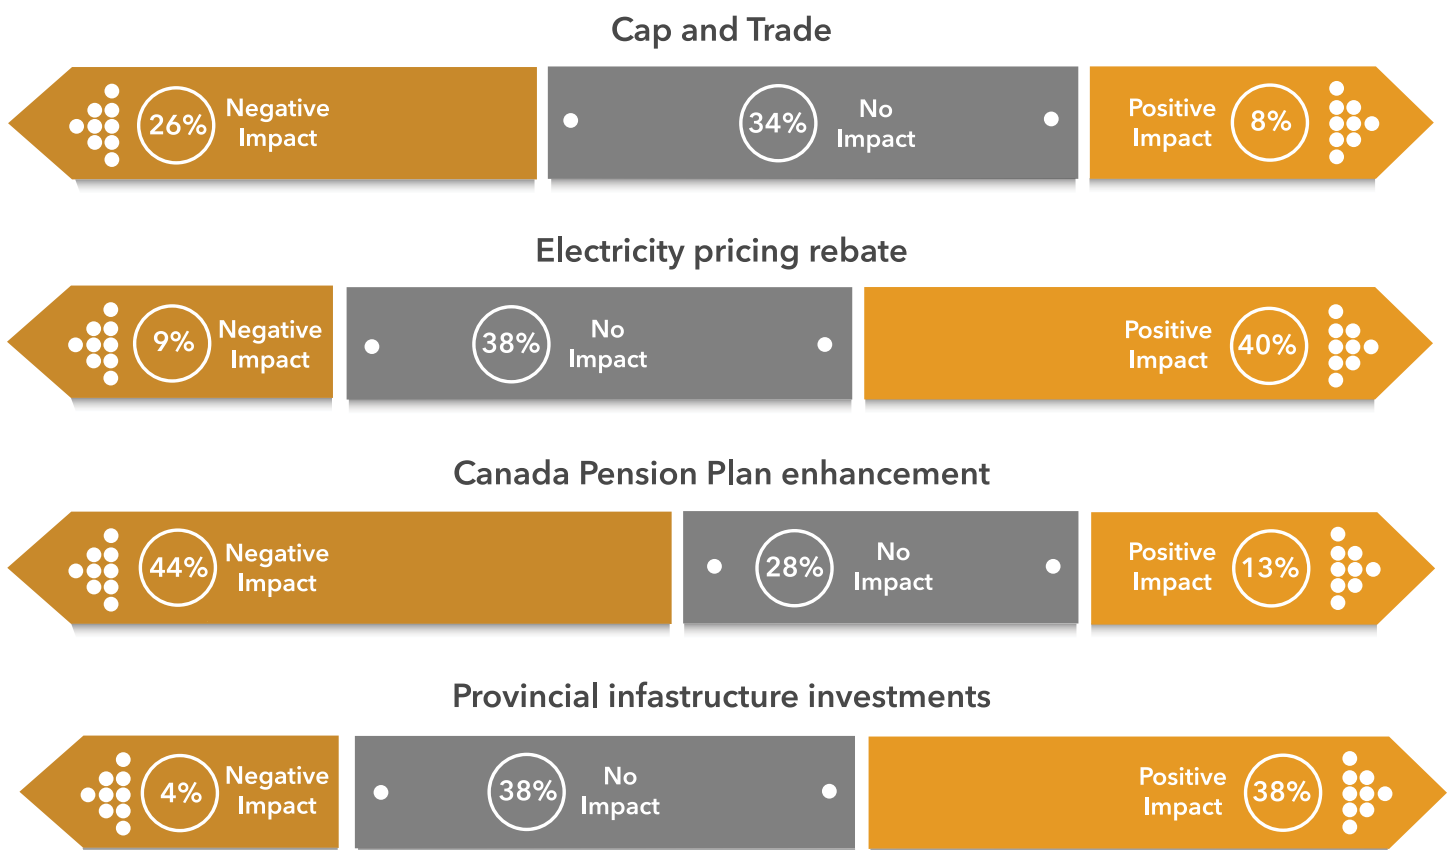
Cap and Trade

26% Negative Impact

34% No Impact

Positive Impact 8%

Electricity pricing rebate

9% Negative Impact

38% No Impact

Positive Impact 40%

Canada Pension Plan enhancement

44% Negative Impact

28% No Impact

Positive Impact 13%

Provincial infastructure investments

4% Negative Impact

38% No Impact

Positive Impact 38%